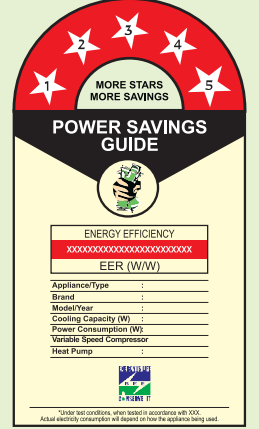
1
2
3
4
5
MORE STARS
MORE SAVINGS

POWER SAVINGS
GUIDE

ENERGY EFFICIENCY
XXXXXXXXXXXXXXXXXXXXXXXX
EER (W/W)

| | |
|---|---|
| Appliance/Type | : |
| Brand | : |
| Model/Year | : |
| Cooling Capacity (W) | : |
| Power Consumption (W): | |
| Variable Speed Compressor | |
| Heat Pump | : |

BEE

*Under test conditions, when tested in accordance with XXX.
Actual electricity consumption will depend on how the appliance being used.